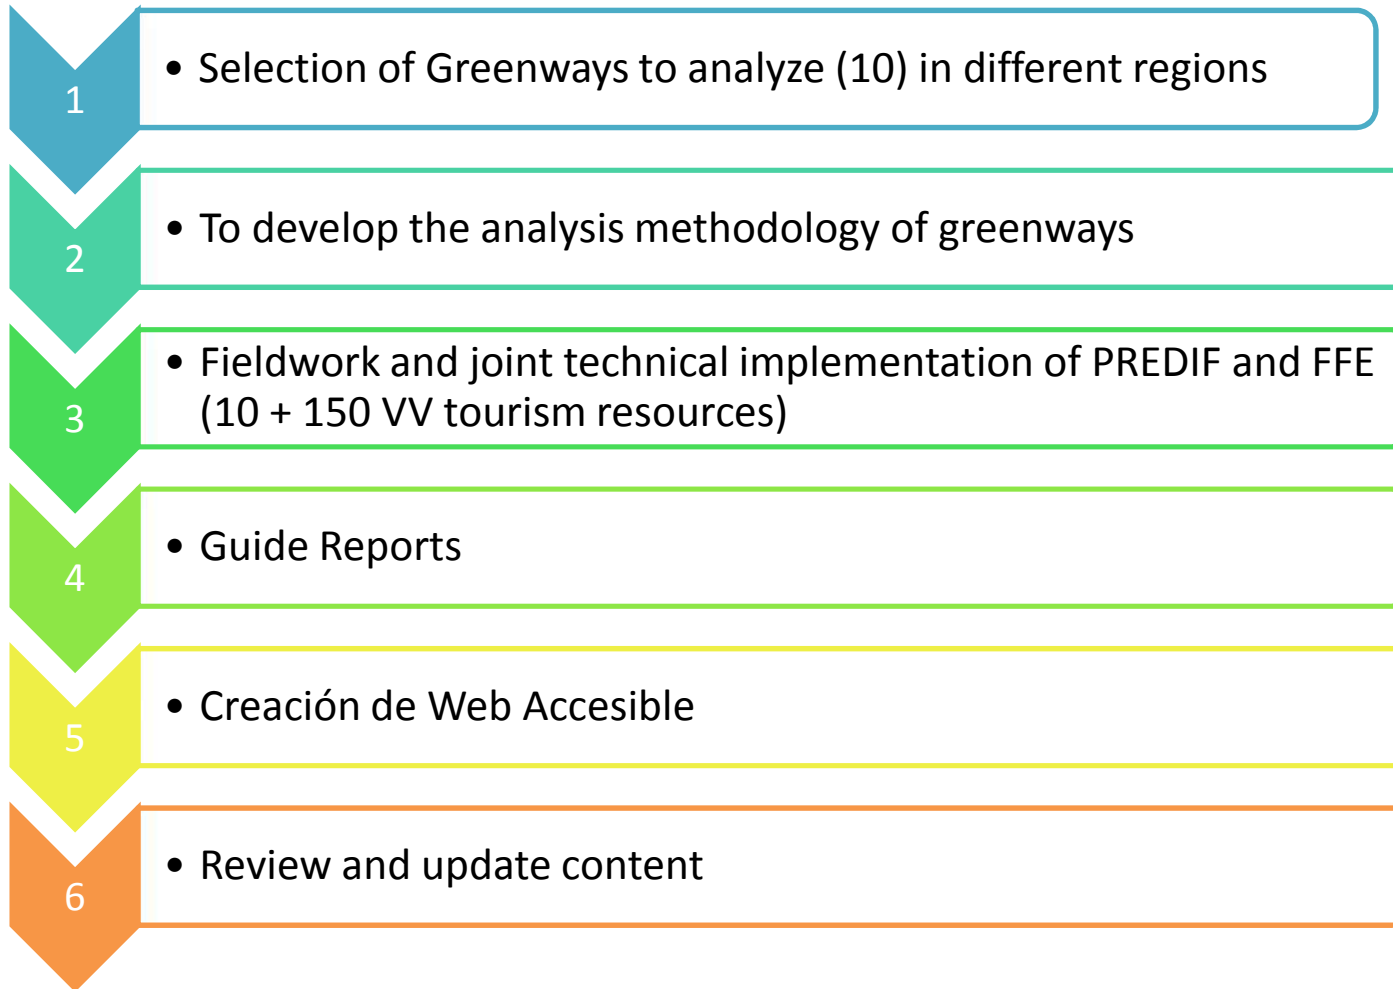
1

• Selection of Greenways to analyze (10) in different regions

2

• To develop the analysis methodology of greenways

3

• Fieldwork and joint technical implementation of PREDIF and FFE (10 + 150 VV tourism resources)

4

• Guide Reports

5

• Creación de Web Accesible

6

• Review and update content